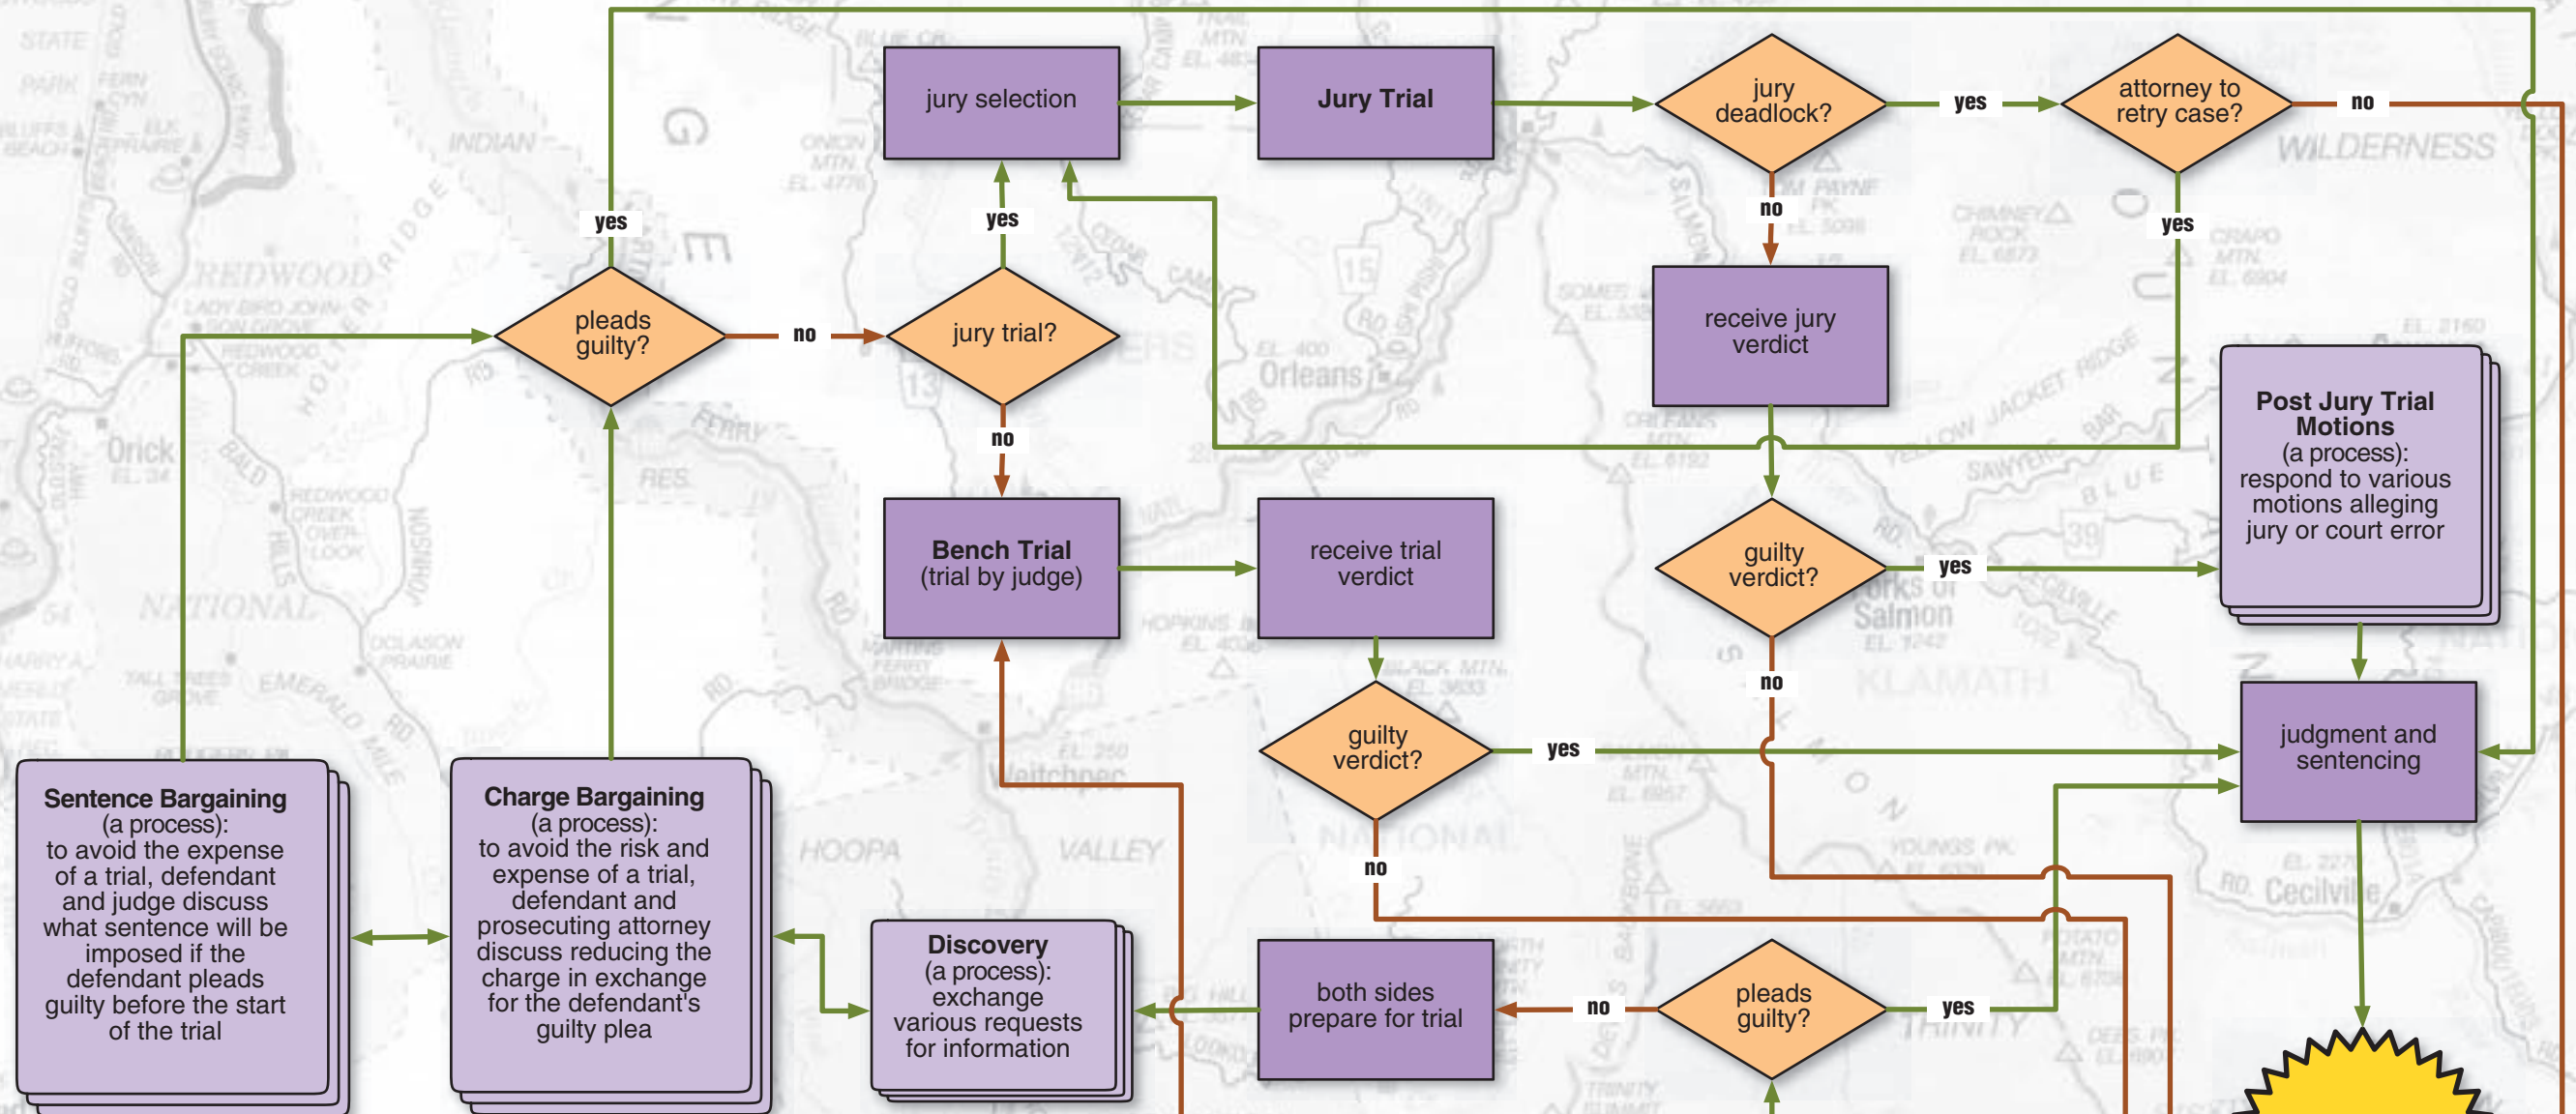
jury selection

Jury Trial

jury deadlock?

yes

attorney to retry case?

no

no

yes

receive jury verdict

yes

yes

pleads guilty?

no

jury trial?

no

Post Jury Trial Motions
(a process):
respond to various motions alleging jury or court error

Bench Trial
(trial by judge)

receive trial verdict

guilty verdict?

yes

no

guilty verdict?

yes

judgment and sentencing

no

Sentence Bargaining
(a process):
to avoid the expense of a trial, defendant and judge discuss what sentence will be imposed if the defendant pleads guilty before the start of the trial

Charge Bargaining
(a process):
to avoid the risk and expense of a trial, defendant and prosecuting attorney discuss reducing the charge in exchange for the defendant's guilty plea

Discovery
(a process):
exchange various requests for information

both sides prepare for trial

no

pleads guilty?

yes